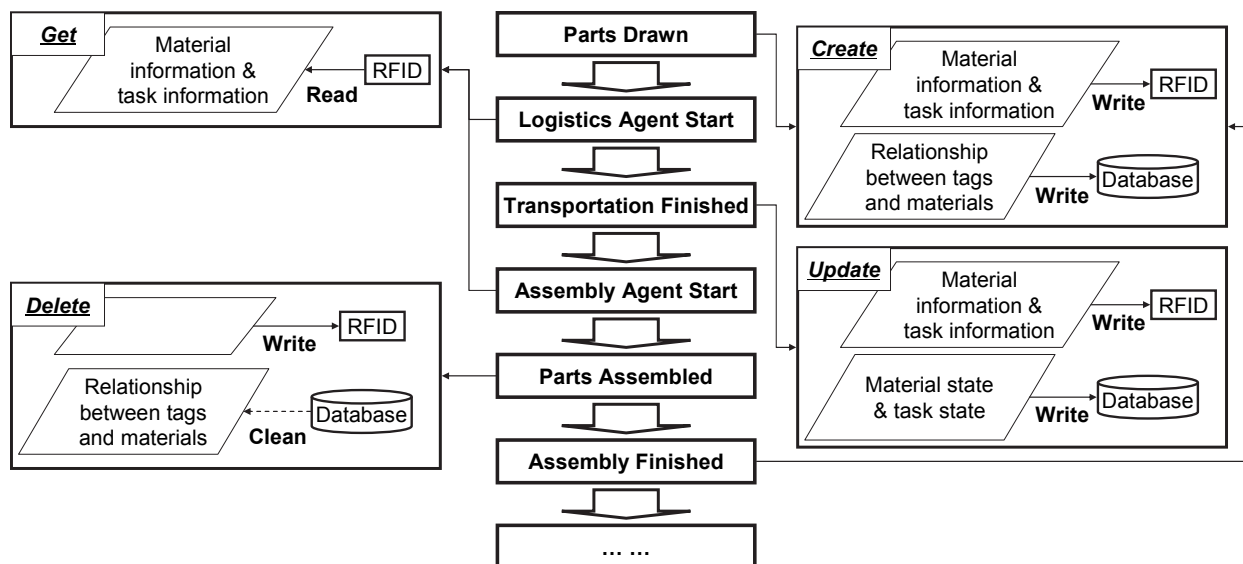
Parts Drawn

Logistics Agent Start

Transportation Finished

Assembly Agent Start

Parts Assembled

Assembly Finished

… …

Get

Material information & task information

RFID

Read

Create

Material information & task information

Write

RFID

Relationship between tags and materials

Write

Database

Update

Material information & task information

Write

RFID

Material state & task state

Write

Database

Delete

Write

RFID

Relationship between tags and materials

Database

Clean